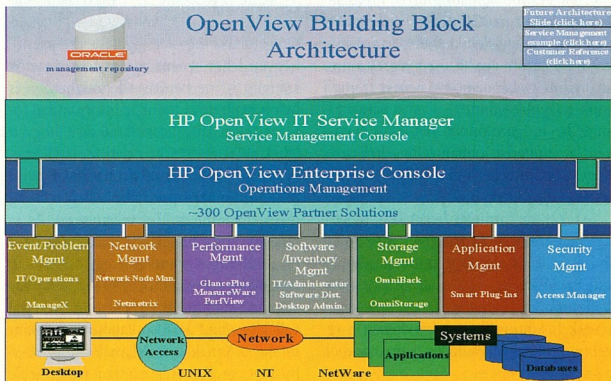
ORACLE
management repository

OpenView Building Block Architecture

Future Architecture Slide (click here)
Service Management example (click here)
Customer Reference (click here)

HP OpenView IT Service Manager
Service Management Console

HP OpenView Enterprise Console
Operations Management

~300 OpenView Partner Solutions

Event/Problem Mgmt
IT/Operations
ManageX

Network Mgmt
Network Node Man.
Netmetrix

Performance Mgmt
GlancePlus
MeasureWare
PerfView

Software /Inventory Mgmt
IT/Administrator
Software Dist.
Desktop Admin.

Storage Mgmt
OmniBack
OmniStorage

Application Mgmt
Smart Plug-Ins

Security Mgmt
Access Manager

Desktop

Network Access

Network

Systems

Applications

Databases

UNIX

NT

NetWare